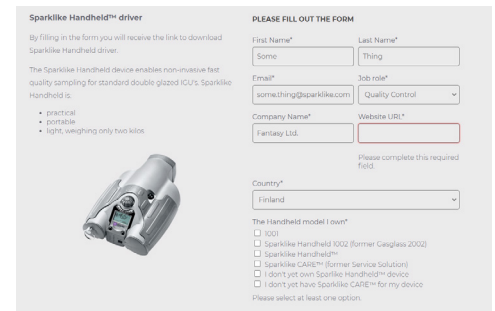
Sparklike Handheld™ driver

By filling in the form you will receive the link to download Sparklike Handheld driver.

The Sparklike Handheld device enables non-invasive fast quality sampling for standard double glazed IGU's. Sparklike Handheld is:

- practical
- portable
- light, weighing only two kilos

PLEASE FILL OUT THE FORM

First Name*
Some

Last Name*
Thing

Email*
some.thing@sparklike.com

Job role*
Quality Control

Company Name*
Fantasy Ltd.

Website URL*

Please complete this required field.

Country*
Finland

The Handheld model I own*

☐ 1001
☐ Sparklike Handheld 1002 (former Gasglass 2002)
☐ Sparklike Handheld™
☐ Sparklike CARE™ (former Service Solution)
☐ I don't yet own Sparklike Handheld™ device
☐ I don't yet have Sparklike CARE™ for my device

Please select at least one option.